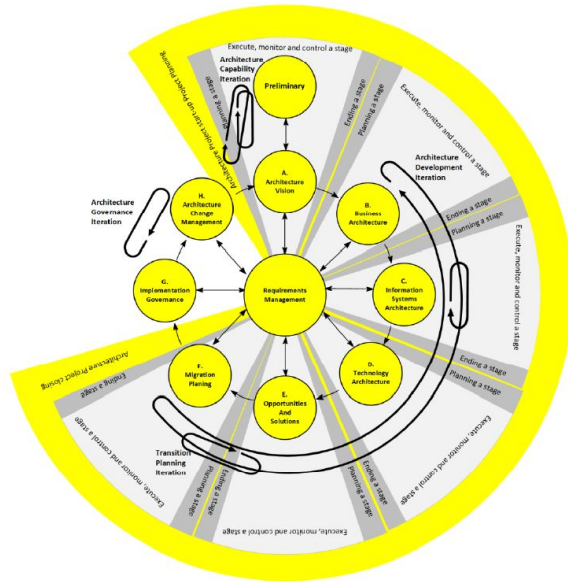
Architecture Project start-up Project Planning

Execute, monitor and control a stage

Architecture Capability Iteration

Planning a stage

Preliminary

Ending a stage

Planning a stage

Execute, monitor and control a stage

Architecture Development Iteration

A. Architecture Vision

Architecture Governance Iteration

H. Architecture Change Management

B. Business Architecture

Ending a stage

Planning a stage

Execute, monitor and control a stage

G. Implementation Governance

Requirements Management

C. Information Systems Architecture

Architecture Project closing

Ending a stage

F. Migration Planing

D. Technology Architecture

Ending a stage

Planning a stage

E. Opportunities And Solutions

Execute, monitor and control a stage

Execute, monitor and control a stage

Transition Planning Iteration

Planning a stage

Ending a stage

Ending a stage

Planning a stage

Execute, monitor and control a stage

Execute, monitor and control a stage